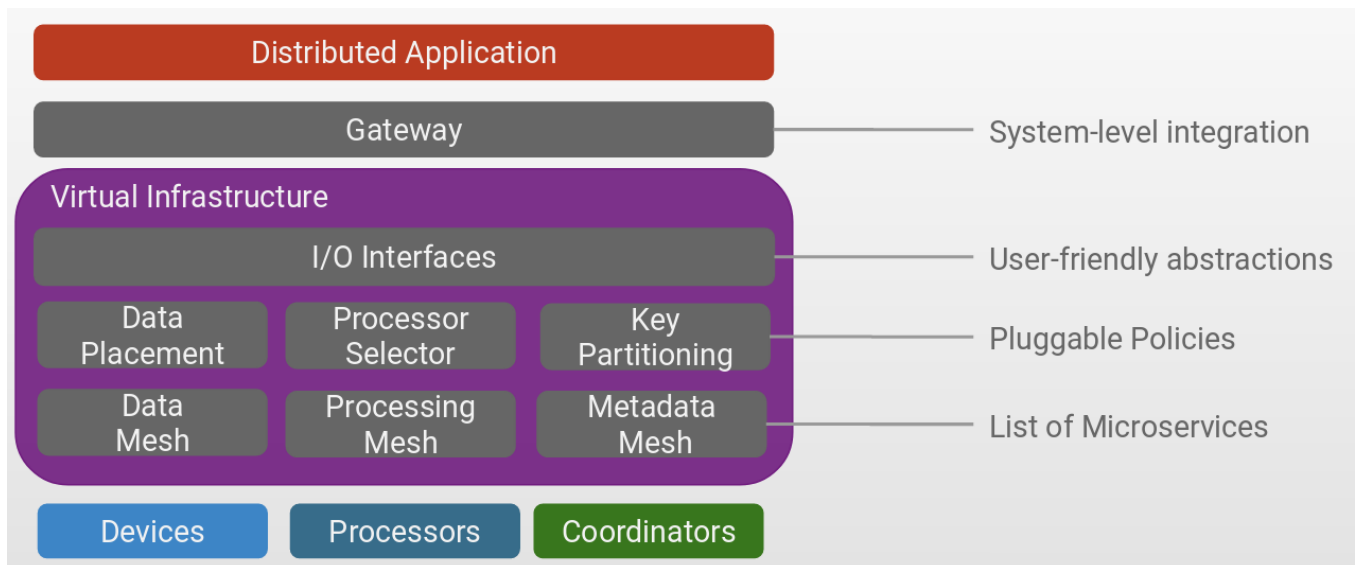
Distributed Application

Gateway

System-level integration

Virtual Infrastructure

I/O Interfaces

User-friendly abstractions

Data Placement

Processor Selector

Key Partitioning

Pluggable Policies

Data Mesh

Processing Mesh

Metadata Mesh

List of Microservices

Devices

Processors

Coordinators